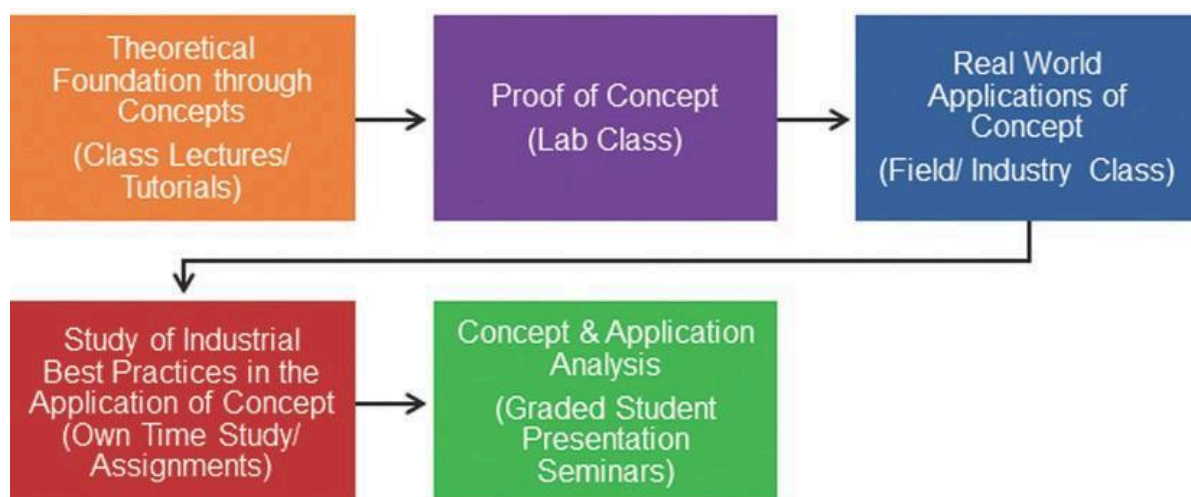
Theoretical Foundation through Concepts
(Class Lectures/ Tutorials)

Proof of Concept
(Lab Class)

Real World Applications of Concept
(Field/ Industry Class)

Study of Industrial Best Practices in the Application of Concept
(Own Time Study/ Assignments)

Concept & Application Analysis
(Graded Student Presentation Seminars)